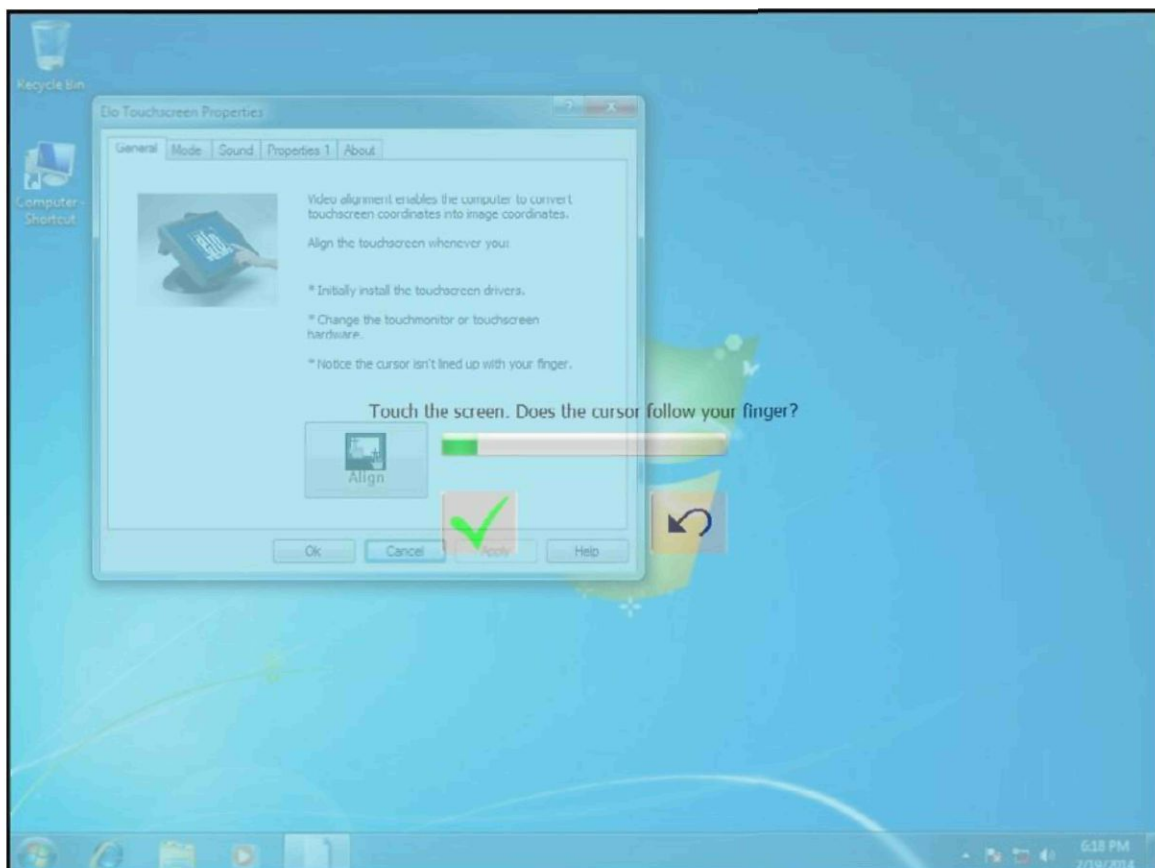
Recycle Bin

Computer - Shortcut

Elo Touchscreen Properties

General | Mode | Sound | Properties 1 | About

Video alignment enables the computer to convert touchscreen coordinates into image coordinates.

Align the touchscreen whenever you:

* Initially install the touchscreen drivers.

* Change the touchmonitor or touchscreen hardware.

* Notice the cursor isn't lined up with your finger.

Touch the screen. Does the cursor follow your finger?

Align

Ok Cancel Apply Help

6:18 PM 2/19/2014